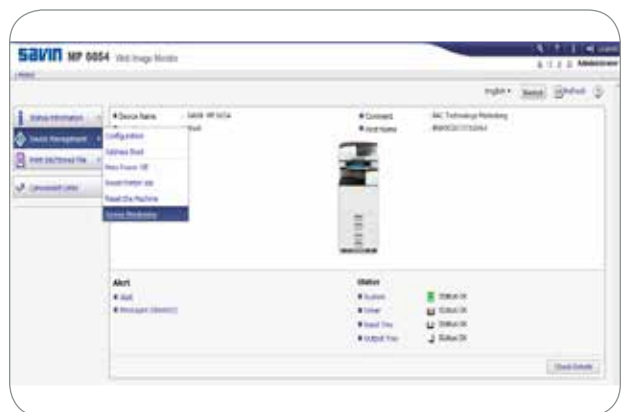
SAVIN MP 6054 Web Image Monitor

Administrator

English | Refresh

Status Information

Device Management

Print Job/Stored File

Connected Links

Configuration

Address Book

Main Power Off

Reset Printer Job

Reset the Machine

Screen Monitoring

Device Name : SAVIN MP 6054

Comment : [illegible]

Host Name : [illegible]

Alert

Alert

Messages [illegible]

Status

System Status OK

Toner Status OK

Input Tray Status OK

Output Tray Status OK

Check Details